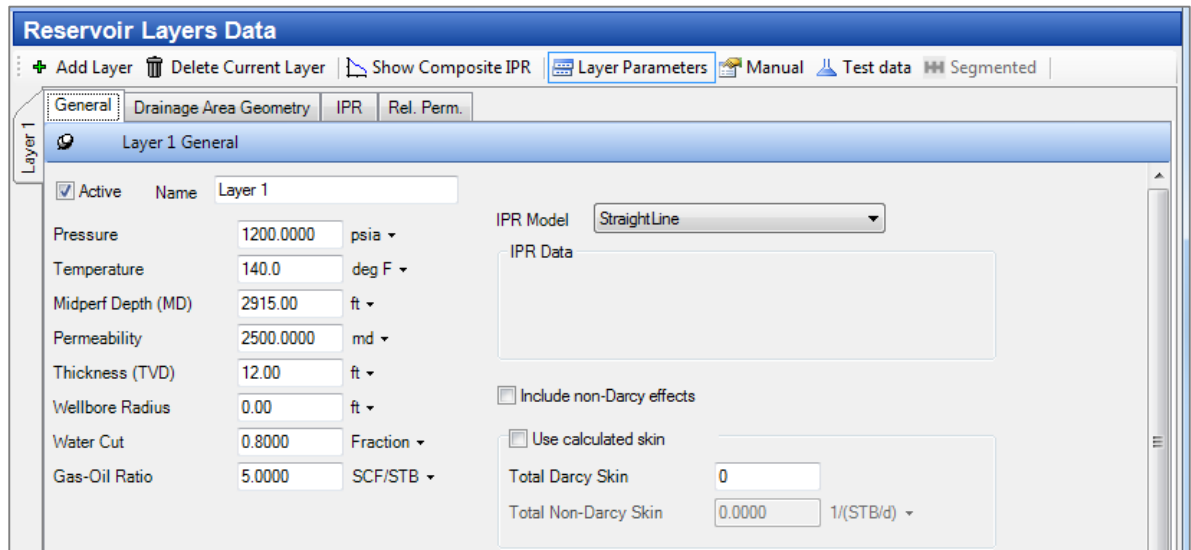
Reservoir Layers Data

Add Layer | Delete Current Layer | Show Composite IPR | Layer Parameters | Manual | Test data | Segmented

Layer 1

General | Drainage Area Geometry | IPR | Rel. Perm.

Layer 1 General

Active Name Layer 1

Pressure 1200.0000 psia
Temperature 140.0 deg F
Midperf Depth (MD) 2915.00 ft
Permeability 2500.0000 md
Thickness (TVD) 12.00 ft
Wellbore Radius 0.00 ft
Water Cut 0.8000 Fraction
Gas-Oil Ratio 5.0000 SCF/STB

IPR Model StraightLine

IPR Data

Include non-Darcy effects

Use calculated skin

Total Darcy Skin 0

Total Non-Darcy Skin 0.0000 1/(STB/d)